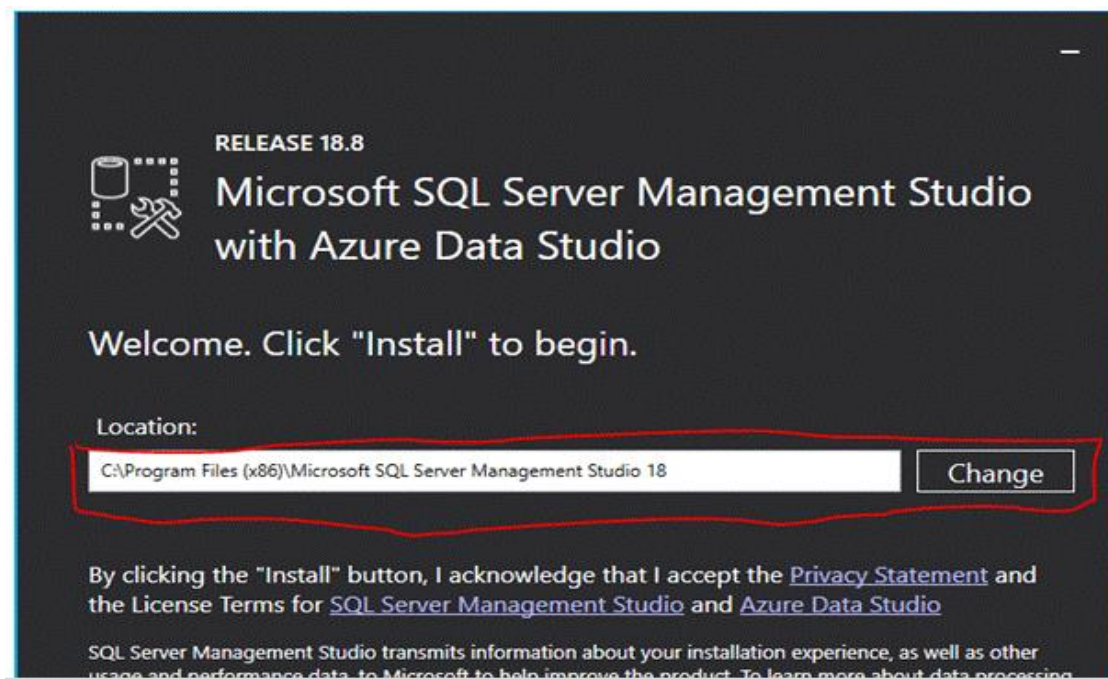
RELEASE 18.8

Microsoft SQL Server Management Studio with Azure Data Studio

Welcome. Click "Install" to begin.

Location:

C:\Program Files (x86)\Microsoft SQL Server Management Studio 18

Change

By clicking the "Install" button, I acknowledge that I accept the Privacy Statement and the License Terms for SQL Server Management Studio and Azure Data Studio

SQL Server Management Studio transmits information about your installation experience, as well as other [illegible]